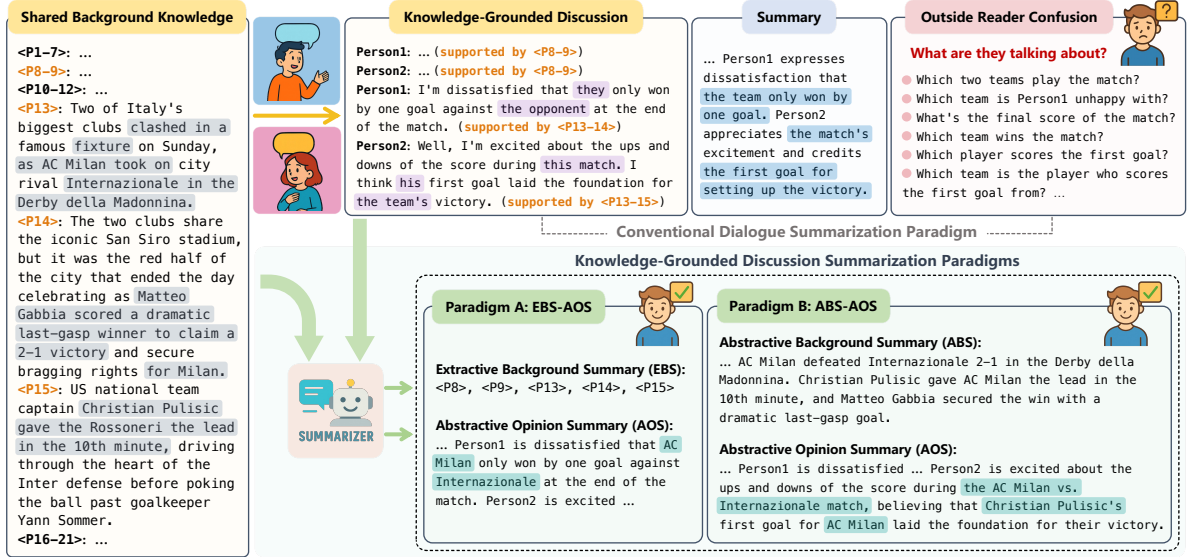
Shared Background Knowledge

<P1–7>: ...
<P8–9>: ...
<P10–12>: ...
<P13>: Two of Italy's biggest clubs clashed in a famous fixture on Sunday, as AC Milan took on city rival Internazionale in the Derby della Madonnina.
<P14>: The two clubs share the iconic San Siro stadium, but it was the red half of the city that ended the day celebrating as Matteo Gabbia scored a dramatic last-gasp winner to claim a 2–1 victory and secure bragging rights for Milan.
<P15>: US national team captain Christian Pulisic gave the Rossoneri the lead in the 10th minute, driving through the heart of the Inter defense before poking the ball past goalkeeper Yann Sommer.
<P16–21>: ...

Knowledge-Grounded Discussion

Person1: ... (supported by <P8–9>)
Person2: ... (supported by <P8–9>)
Person1: I'm dissatisfied that they only won by one goal against the opponent at the end of the match. (supported by <P13–14>)
Person2: Well, I'm excited about the ups and downs of the score during this match. I think his first goal laid the foundation for the team's victory. (supported by <P13–15>)

Summary

... Person1 expresses dissatisfaction that the team only won by one goal. Person2 appreciates the match's excitement and credits the first goal for setting up the victory.

Outside Reader Confusion

?

What are they talking about?
Which two teams play the match?
Which team is Person1 unhappy with?
What's the final score of the match?
Which team wins the match?
Which player scores the first goal?
Which team is the player who scores the first goal from? ...

Conventional Dialogue Summarization Paradigm

Knowledge-Grounded Discussion Summarization Paradigms

SUMMARIZER

Paradigm A: EBS-AOS

Extractive Background Summary (EBS):
<P8>, <P9>, <P13>, <P14>, <P15>

Abstractive Opinion Summary (AOS):
... Person1 is dissatisfied that AC Milan only won by one goal against Internazionale at the end of the match. Person2 is excited ...

Paradigm B: ABS-AOS

Abstractive Background Summary (ABS):
... AC Milan defeated Internazionale 2–1 in the Derby della Madonnina. Christian Pulisic gave AC Milan the lead in the 10th minute, and Matteo Gabbia secured the win with a dramatic last-gasp goal.

Abstractive Opinion Summary (AOS):
... Person1 is dissatisfied ... Person2 is excited about the ups and downs of the score during the AC Milan vs. Internazionale match, believing that Christian Pulisic's first goal for AC Milan laid the foundation for their victory.